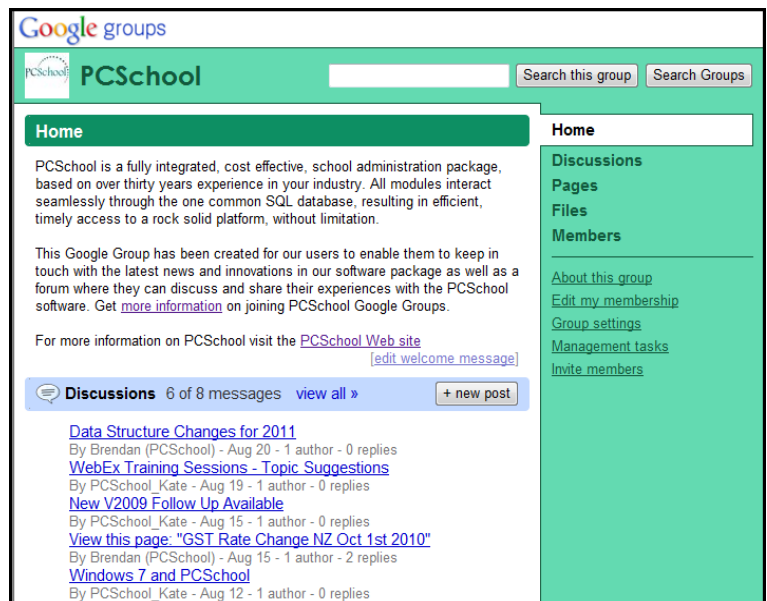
Google groups

PCSchool

PCSchool

Search this group | Search Groups

Home

PCSchool is a fully integrated, cost effective, school administration package, based on over thirty years experience in your industry. All modules interact seamlessly through the one common SQL database, resulting in efficient, timely access to a rock solid platform, without limitation.

This Google Group has been created for our users to enable them to keep in touch with the latest news and innovations in our software package as well as a forum where they can discuss and share their experiences with the PCSchool software. Get more information on joining PCSchool Google Groups.

For more information on PCSchool visit the PCSchool Web site

[edit welcome message]

Discussions 6 of 8 messages view all »

+ new post

Data Structure Changes for 2011
By Brendan (PCSchool) - Aug 20 - 1 author - 0 replies
WebEx Training Sessions - Topic Suggestions
By PCSchool_Kate - Aug 19 - 1 author - 0 replies
New V2009 Follow Up Available
By PCSchool_Kate - Aug 15 - 1 author - 0 replies
View this page: "GST Rate Change NZ Oct 1st 2010"
By Brendan (PCSchool) - Aug 15 - 1 author - 2 replies
Windows 7 and PCSchool
By PCSchool_Kate - Aug 12 - 1 author - 0 replies

Home
Discussions
Pages
Files
Members

About this group
Edit my membership
Group settings
Management tasks
Invite members